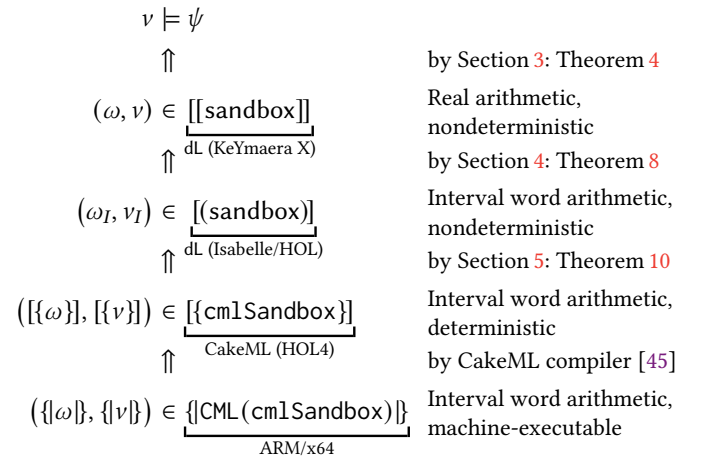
$\nu \models \psi$

$\Uparrow$ by Section 3: Theorem 4

$(\omega, \nu) \in \underbrace{[[\mathtt{sandbox}]]}_{\text{dL (KeYmaera X)}}$ Real arithmetic, nondeterministic

$\Uparrow$ by Section 4: Theorem 8

$(\omega_I, \nu_I) \in \underbrace{[(\mathtt{sandbox})]}_{\text{dL (Isabelle/HOL)}}$ Interval word arithmetic, nondeterministic

$\Uparrow$ by Section 5: Theorem 10

$([\{\omega\}], [\{\nu\}]) \in \underbrace{[\{\mathtt{cmlSandbox}\}]}_{\text{CakeML (HOL4)}}$ Interval word arithmetic, deterministic

$\Uparrow$ by CakeML compiler [45]

$(\{|\omega|\}, \{|\nu|\}) \in \underbrace{\{|\mathtt{CML(cmlSandbox)}|\}}_{\text{ARM/x64}}$ Interval word arithmetic, machine-executable